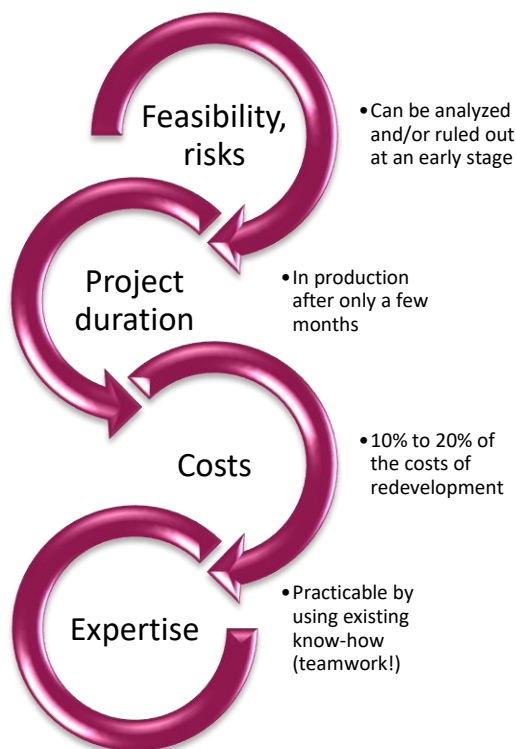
Feasibility, risks

• Can be analyzed and/or ruled out at an early stage

Project duration

• In production after only a few months

Costs

• 10% to 20% of the costs of redevelopment

Expertise

• Practicable by using existing know-how (teamwork!)